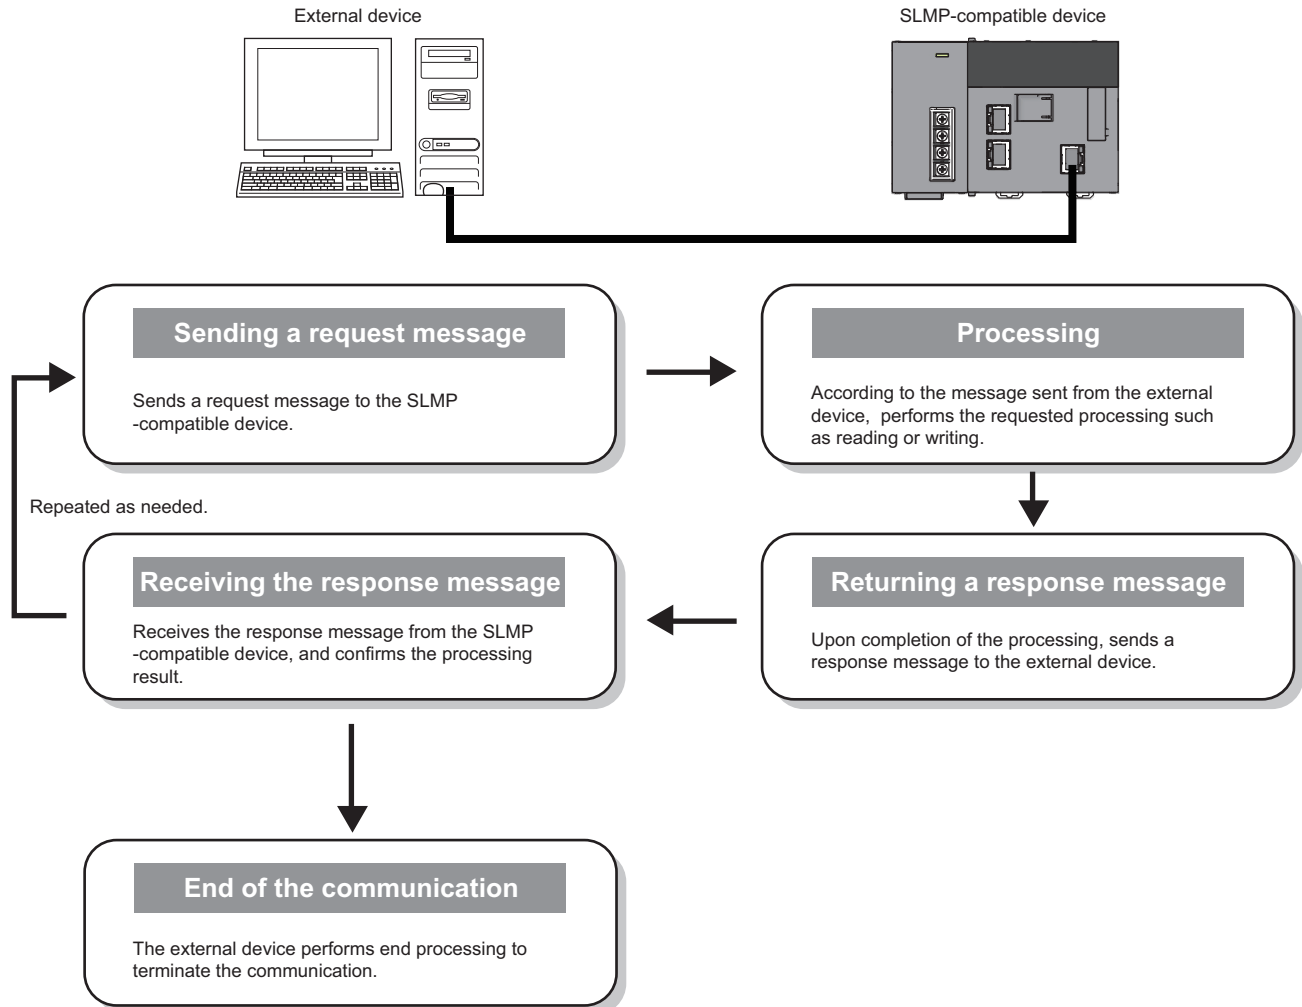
External device

SLMP-compatible device

Sending a request message

Sends a request message to the SLMP -compatible device.

Processing

According to the message sent from the external device, performs the requested processing such as reading or writing.

Repeated as needed.

Receiving the response message

Receives the response message from the SLMP -compatible device, and confirms the processing result.

Returning a response message

Upon completion of the processing, sends a response message to the external device.

End of the communication

The external device performs end processing to terminate the communication.